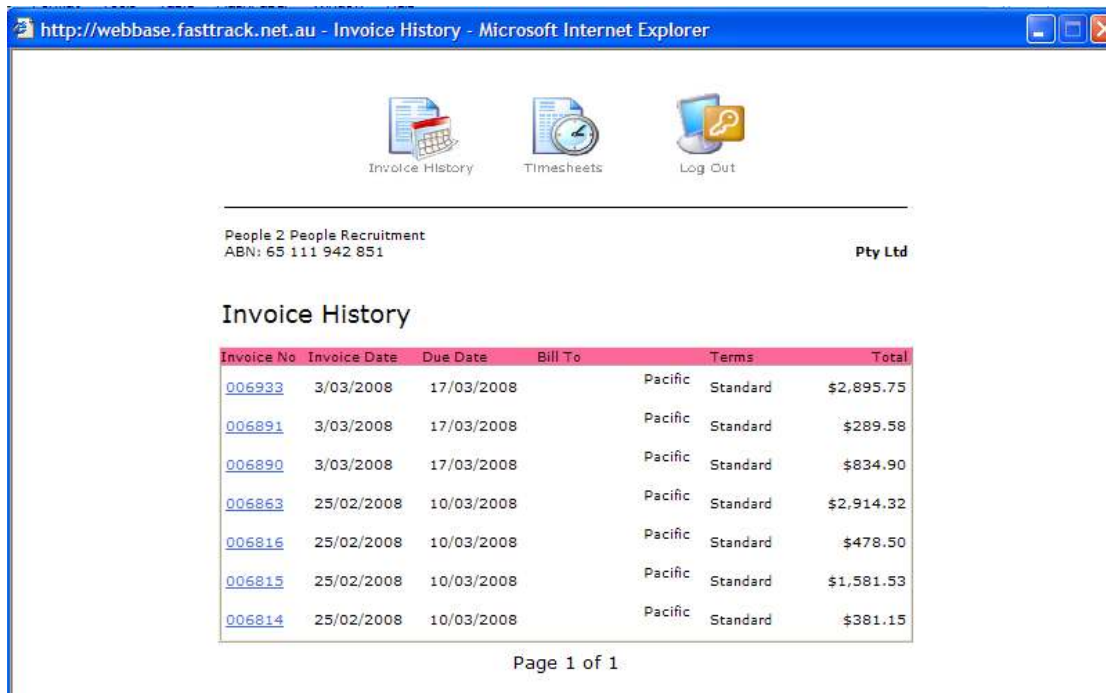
http://webbase.fasttrack.net.au - Invoice History - Microsoft Internet Explorer

Invoice History Timesheets Log Out

People 2 People Recruitment
ABN: 65 111 942 851

Pty Ltd

Invoice History

| Invoice No | Invoice Date | Due Date | Bill To | Terms | Total |
|---|---|---|---|---|---|
| 006933 | 3/03/2008 | 17/03/2008 | Pacific | Standard | \$2,895.75 |
| 006891 | 3/03/2008 | 17/03/2008 | Pacific | Standard | \$289.58 |
| 006890 | 3/03/2008 | 17/03/2008 | Pacific | Standard | \$834.90 |
| 006863 | 25/02/2008 | 10/03/2008 | Pacific | Standard | \$2,914.32 |
| 006816 | 25/02/2008 | 10/03/2008 | Pacific | Standard | \$478.50 |
| 006815 | 25/02/2008 | 10/03/2008 | Pacific | Standard | \$1,581.53 |
| 006814 | 25/02/2008 | 10/03/2008 | Pacific | Standard | \$381.15 |

Page 1 of 1